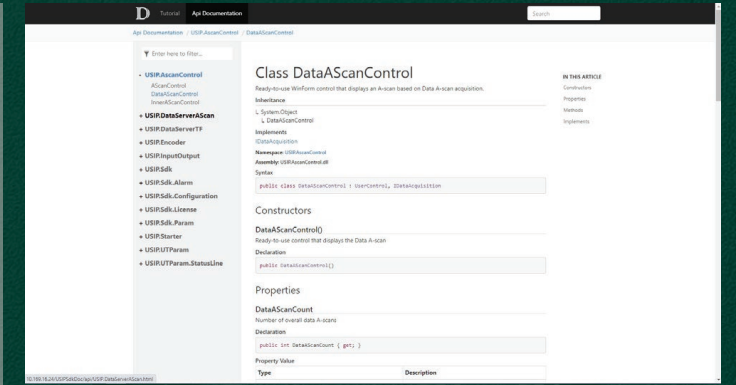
D Tutorial Api Documentation

Search

Api Documentation / USIP.AscanControl / DataAScanControl

Enter here to filter...

- USIP.AscanControl
AScanControl
DataAScanControl
InnerAScanControl
+ USIP.DataServerAScan
+ USIP.DataServerTF
+ USIP.Encoder
+ USIP.InputOutput
+ USIP.Sdk
+ USIP.Sdk.Alarm
+ USIP.Sdk.Configuration
+ USIP.Sdk.License
+ USIP.Sdk.Param
+ USIP.Starter
+ USIP.UTParam
+ USIP.UTParam.StatusLine

Class DataAScanControl

Ready-to-use WinForm control that displays an A-scan based on Data A-scan acquisition.

Inheritance

System.Object
DataAScanControl

Implements

IDataAcquisition

Namespace: USIP.AscanControl
Assembly: USIP.AscanControl.dll

Syntax

public class DataAScanControl : UserControl, IDataAcquisition

Constructors

DataAScanControl()

Ready-to-use control that displays the Data A-scan

Declaration

public DataAScanControl()

Properties

DataAScanCount

Number of overall data A-scans

Declaration

public int DataAScanCount { get; }

Property Value

| Type | Description |
|---|---|

IN THIS ARTICLE
Constructors
Properties
Methods
Implements

10.100.16.24/USIPSdkDoc/api/USIP.DataServerAScan.html